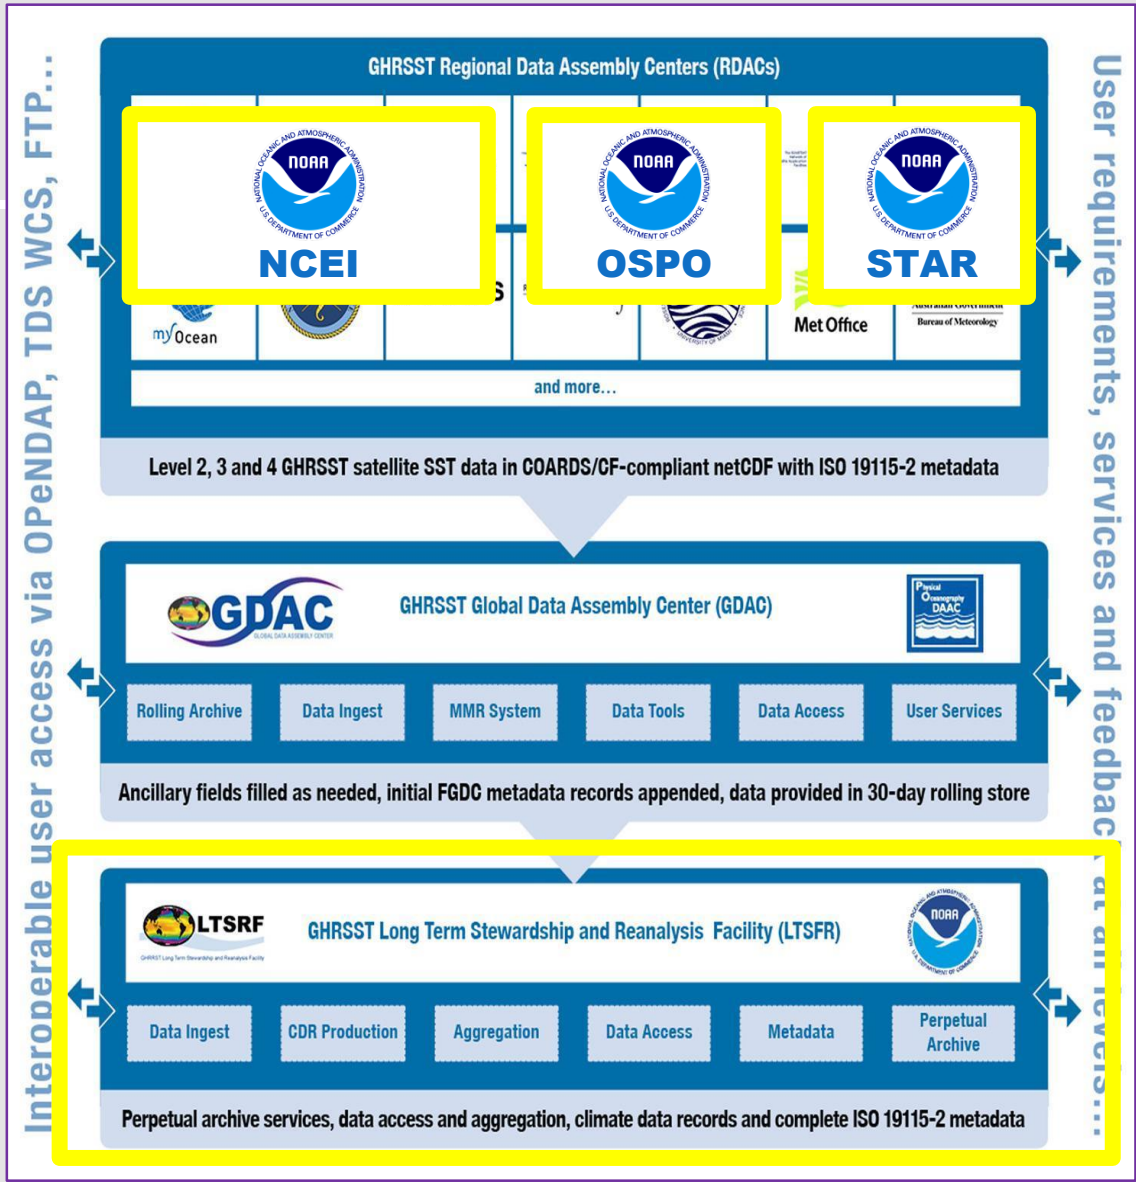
Interoperable user access via OPeNDAP, TDS WCS, FTP...

GHRSST Regional Data Assembly Centers (RDACs)

NOAA NATIONAL OCEANIC AND ATMOSPHERIC ADMINISTRATION U.S. DEPARTMENT OF COMMERCE

NCEI

NOAA NATIONAL OCEANIC AND ATMOSPHERIC ADMINISTRATION U.S. DEPARTMENT OF COMMERCE

OSPO

NOAA NATIONAL OCEANIC AND ATMOSPHERIC ADMINISTRATION U.S. DEPARTMENT OF COMMERCE

STAR

myOcean

Met Office

Australian Government Bureau of Meteorology

and more...

Level 2, 3 and 4 GHRSST satellite SST data in COARDS/CF-compliant netCDF with ISO 19115-2 metadata

GDAC GLOBAL DATA ASSEMBLY CENTER

GHRSST Global Data Assembly Center (GDAC)

Physical Oceanography DAAC

| Rolling Archive | Data Ingest | MMR System | Data Tools | Data Access | User Services |
|---|---|---|---|---|---|

Ancillary fields filled as needed, initial FGDC metadata records appended, data provided in 30-day rolling store

LTSRF GHRSST Long Term Stewardship and Reanalysis Facility

GHRSST Long Term Stewardship and Reanalysis Facility (LTSFR)

NOAA

| Data Ingest | CDR Production | Aggregation | Data Access | Metadata | Perpetual Archive |
|---|---|---|---|---|---|

Perpetual archive services, data access and aggregation, climate data records and complete ISO 19115-2 metadata

User requirements, services and feedbac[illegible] at all levels...